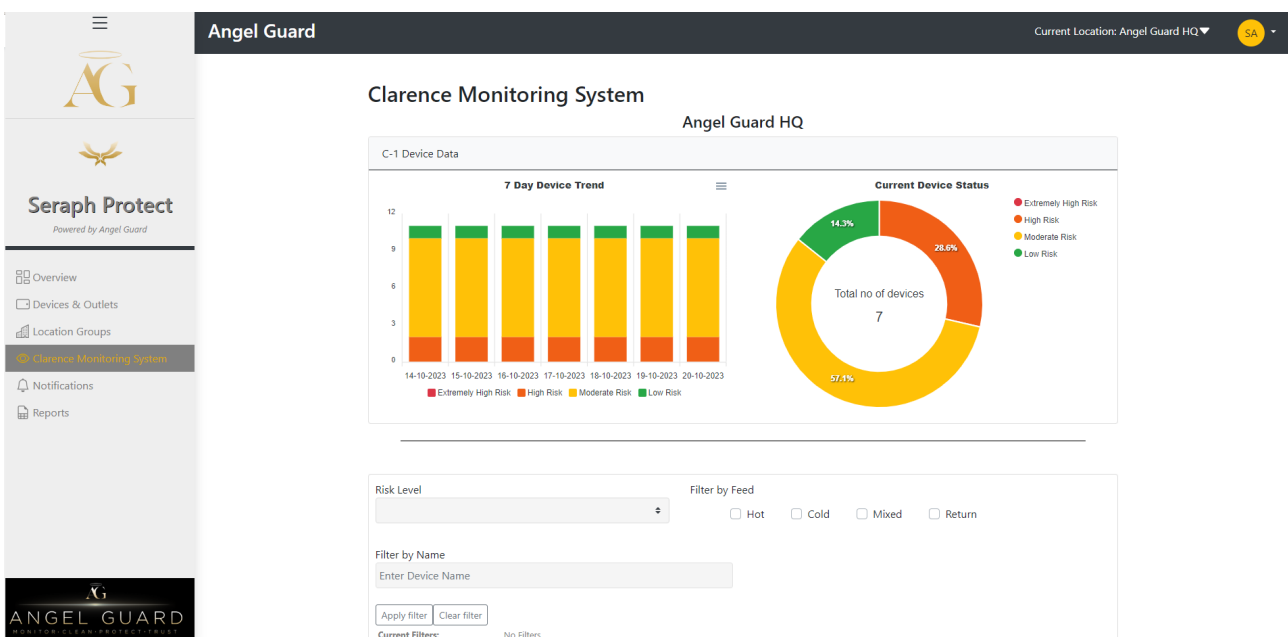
AG

Seraph Protect

Powered by Angel Guard

Overview

Devices & Outlets

Location Groups

Clarence Monitoring System

Notifications

Reports

AG
ANGEL GUARD
MONITOR · CLEAN · PROTECT · TRUST

Angel Guard

Current Location: Angel Guard HQ

SA

Clarence Monitoring System

Angel Guard HQ

C-1 Device Data

7 Day Device Trend

12
9
6
3
0

14-10-2023 15-10-2023 16-10-2023 17-10-2023 18-10-2023 19-10-2023 20-10-2023

Extremely High Risk High Risk Moderate Risk Low Risk

Current Device Status

14.3%
28.6%
57.1%

Total no of devices
7

Extremely High Risk
High Risk
Moderate Risk
Low Risk

Risk Level

Filter by Feed

Hot Cold Mixed Return

Filter by Name

Enter Device Name

Apply filter Clear filter

Current Filters: No Filters